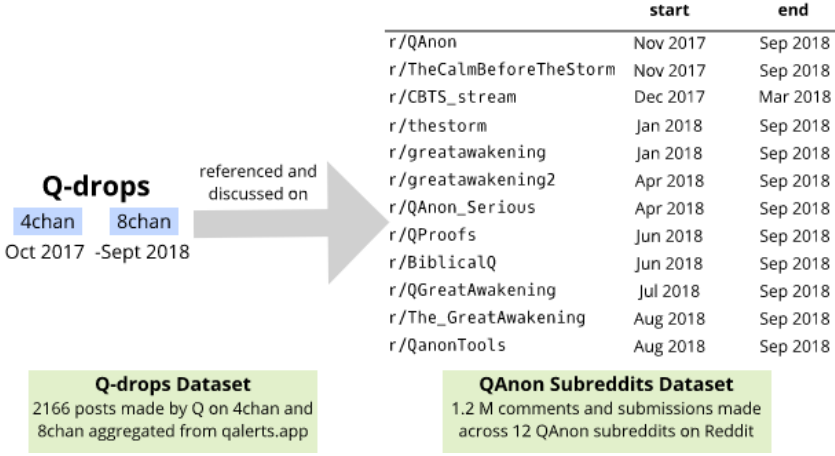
Q-drops

4chan 8chan

Oct 2017 -Sept 2018

referenced and discussed on

| | start | end |
|---|---|---|
| r/QAnon | Nov 2017 | Sep 2018 |
| r/TheCalmBeforeTheStorm | Nov 2017 | Sep 2018 |
| r/CBTS_stream | Dec 2017 | Mar 2018 |
| r/thestorm | Jan 2018 | Sep 2018 |
| r/greatawakening | Jan 2018 | Sep 2018 |
| r/greatawakening2 | Apr 2018 | Sep 2018 |
| r/QAnon_Serious | Apr 2018 | Sep 2018 |
| r/QProofs | Jun 2018 | Sep 2018 |
| r/BiblicalQ | Jun 2018 | Sep 2018 |
| r/QGreatAwakening | Jul 2018 | Sep 2018 |
| r/The_GreatAwakening | Aug 2018 | Sep 2018 |
| r/QanonTools | Aug 2018 | Sep 2018 |

Q-drops Dataset
2166 posts made by Q on 4chan and 8chan aggregated from qalerts.app

QAnon Subreddits Dataset
1.2 M comments and submissions made across 12 QAnon subreddits on Reddit